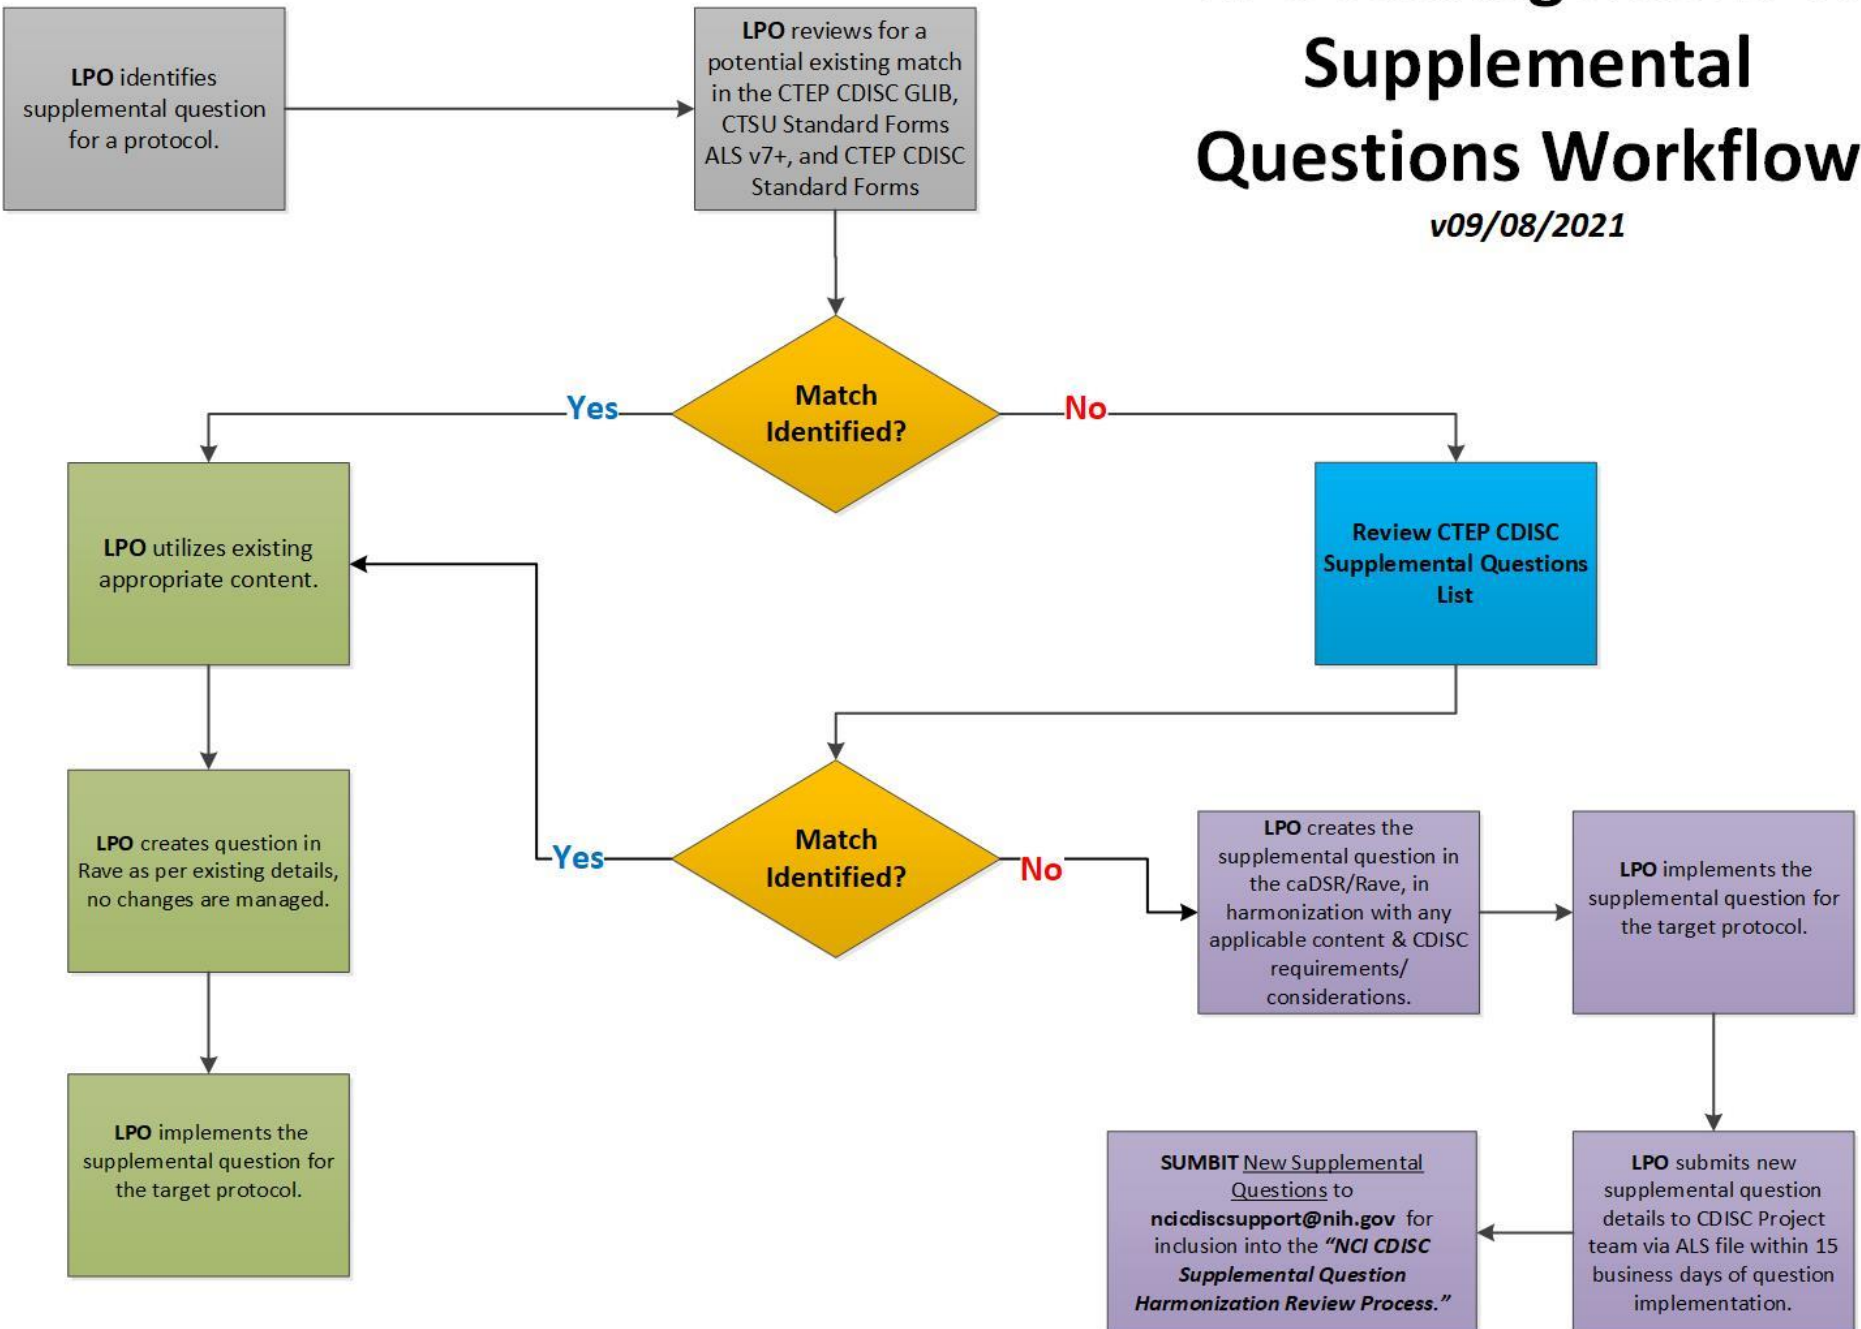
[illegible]

Supplemental Questions Workflow

v09/08/2021

LPO identifies supplemental question for a protocol.

LPO reviews for a potential existing match in the CTEP CDISC GLIB, CTSU Standard Forms ALS v7+, and CTEP CDISC Standard Forms

Match Identified?

Yes

No

LPO utilizes existing appropriate content.

Review CTEP CDISC Supplemental Questions List

LPO creates question in Rave as per existing details, no changes are managed.

Match Identified?

Yes

No

LPO creates the supplemental question in the caDSR/Rave, in harmonization with any applicable content & CDISC requirements/ considerations.

LPO implements the supplemental question for the target protocol.

LPO implements the supplemental question for the target protocol.

SUMBIT New Supplemental Questions to ncicdiscsupport@nih.gov for inclusion into the "NCI CDISC Supplemental Question Harmonization Review Process."

LPO submits new supplemental question details to CDISC Project team via ALS file within 15 business days of question implementation.